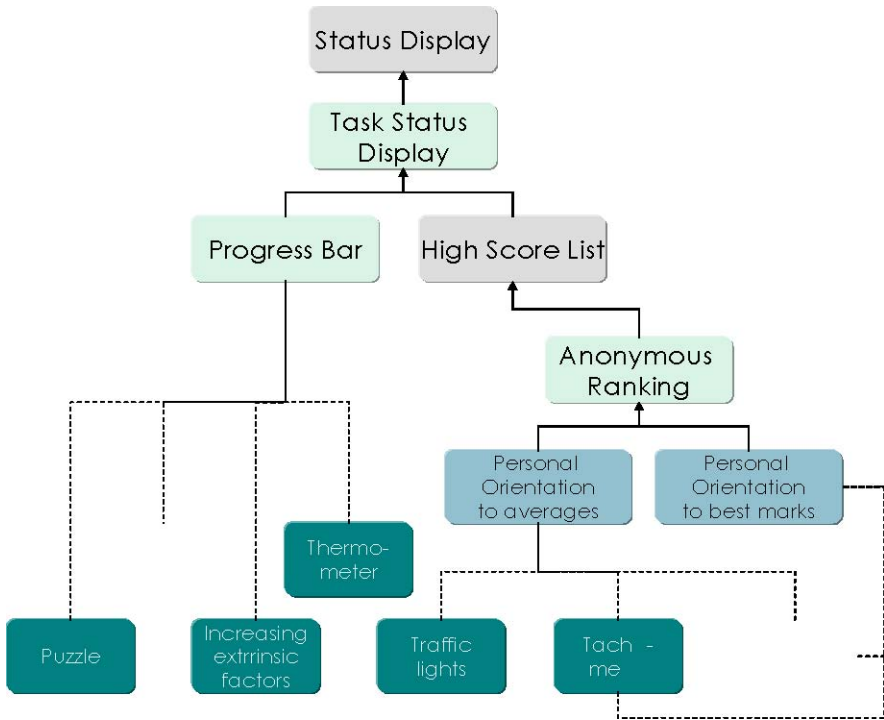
Status Display

Task Status Display

Progress Bar

High Score List

Anonymous Ranking

Personal Orientation to averages

Personal Orientation to best marks

Thermo-meter

Puzzle

Increasing extrrinsic factors

Traffic lights

Tach - me